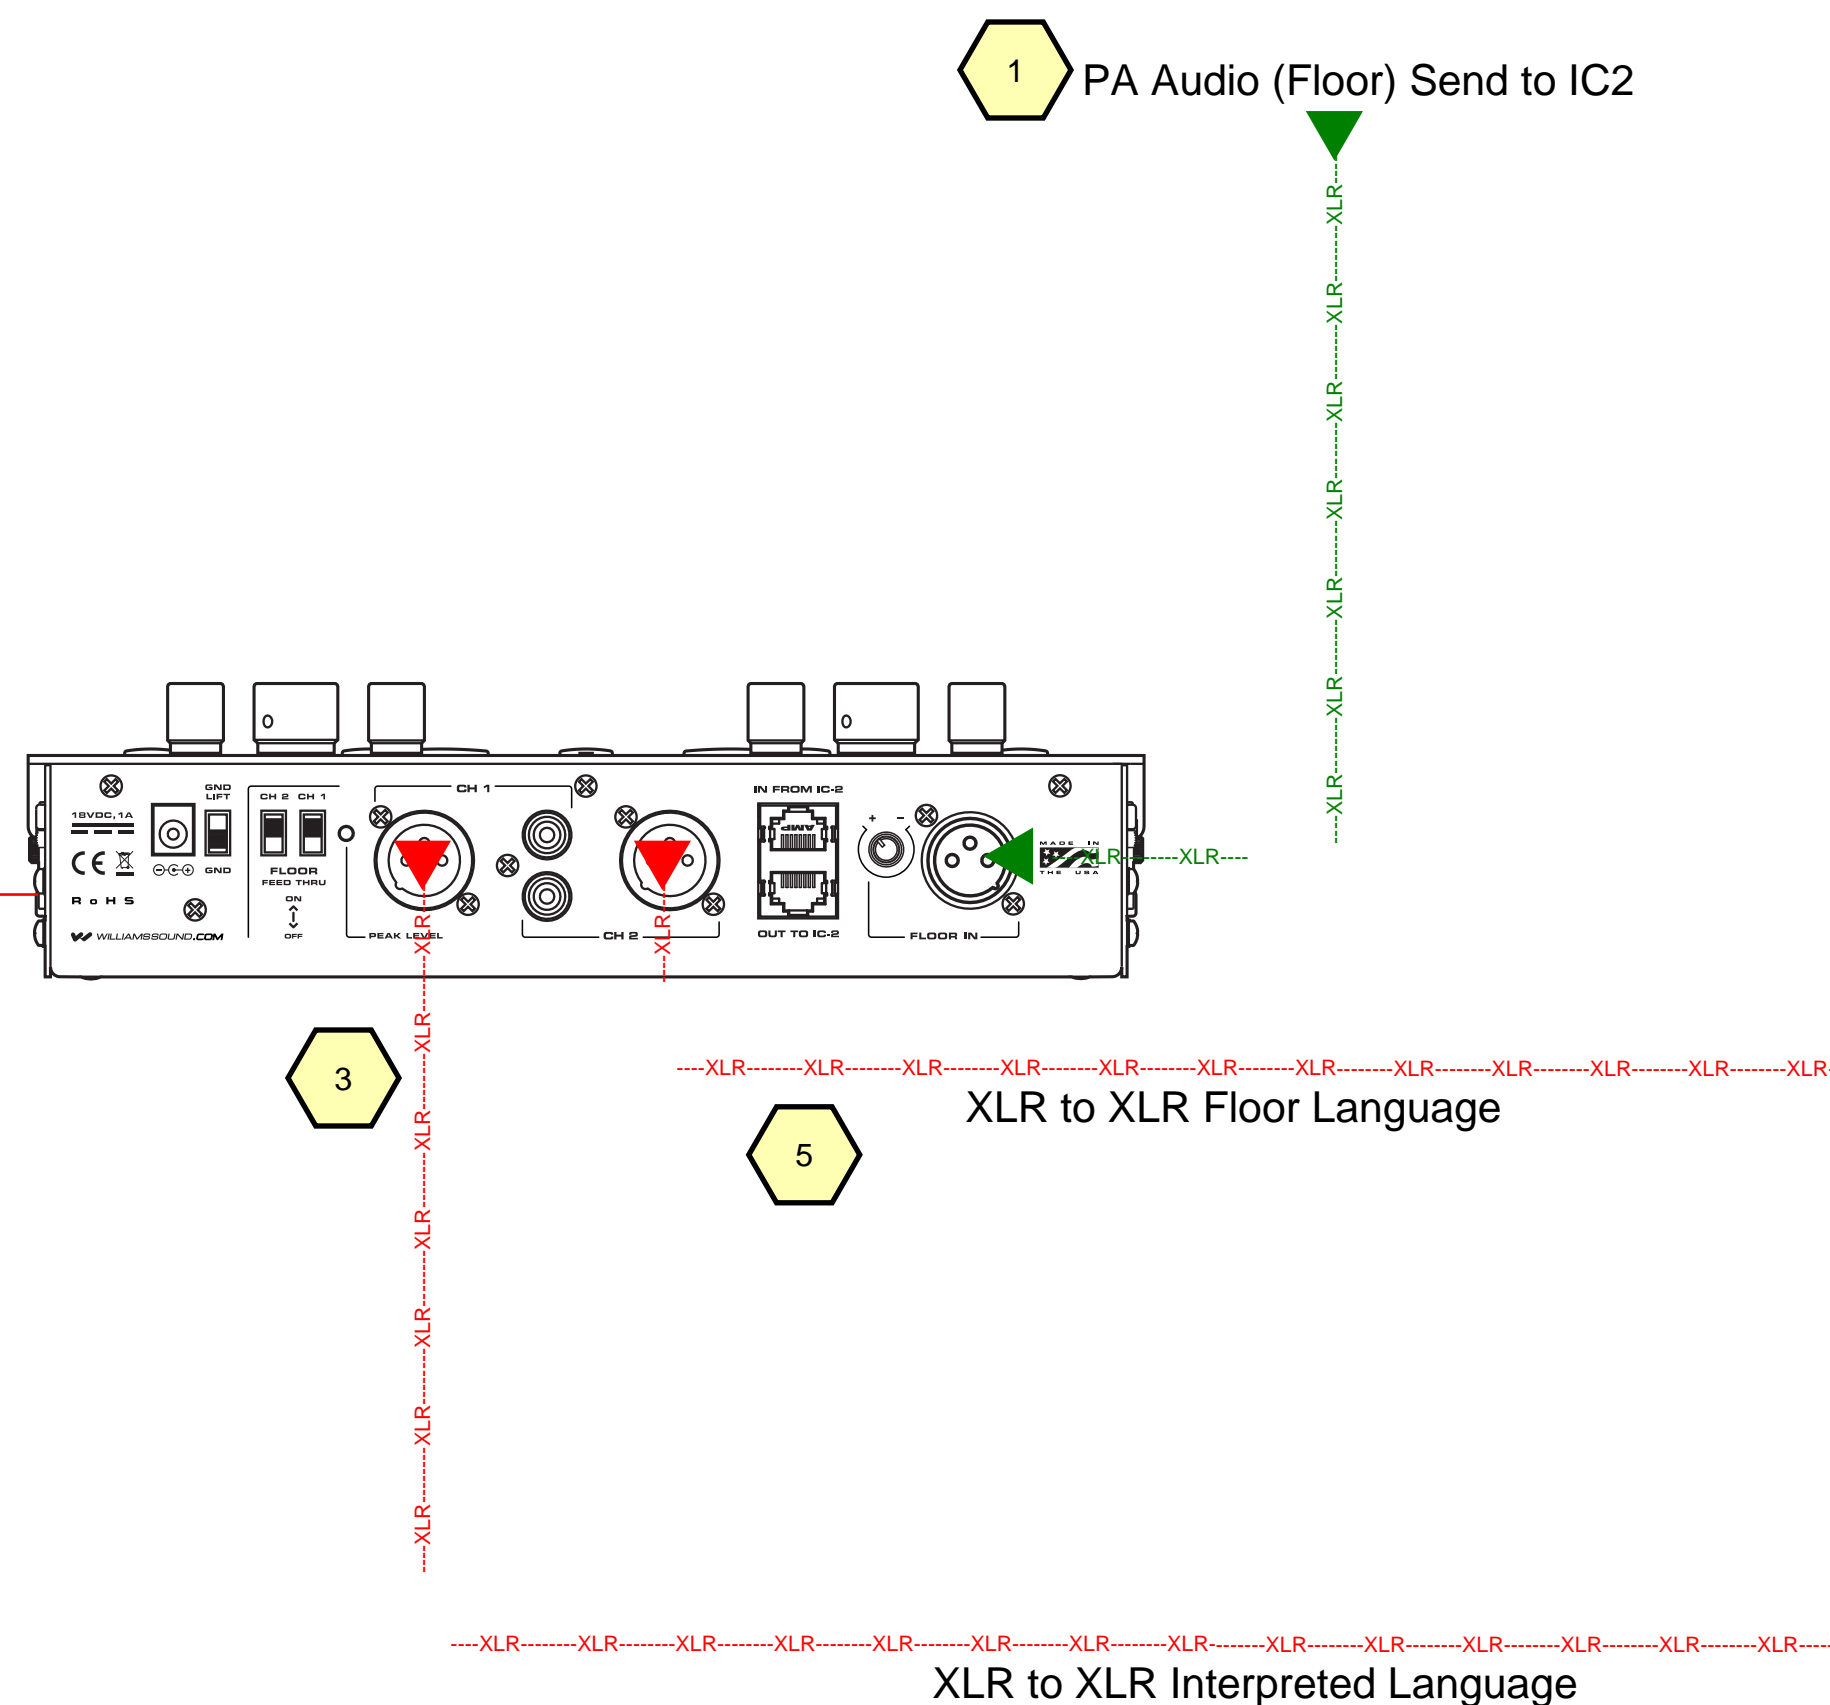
1
PA Audio (Floor) Send to IC2

XLR XLR XLR XLR XLR XLR XLR

GND LIFT
18VDC,1A
CE
GND
R o H S
WILLIAMSSOUND.COM
CH 2 CH 1
FLOOR FEED THRU
ON
OFF
CH 1
PEAK LEVEL
CH 2
IN FROM IC-2
AMP
OUT TO IC-2
FLOOR IN
MADE IN THE USA

XLR XLR

XLR XLR

3

XLR XLR XLR XLR XLR XLR XLR

XLR XLR XLR XLR XLR XLR XLR XLR XLR XLR XLR XLR
XLR to XLR Floor Language

5

XLR XLR XLR XLR XLR XLR XLR XLR XLR XLR XLR XLR XLR XLR
XLR to XLR Interpreted Language